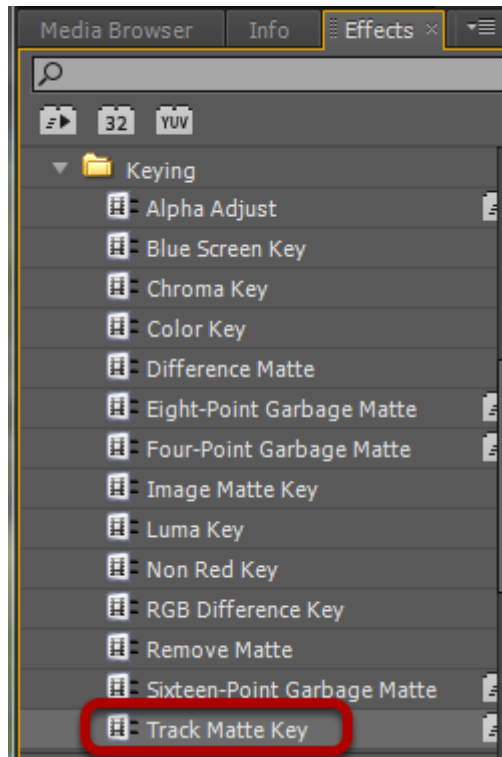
Media Browser | Info | Effects ×

32 YUV

Keying
Alpha Adjust
Blue Screen Key
Chroma Key
Color Key
Difference Matte
Eight-Point Garbage Matte
Four-Point Garbage Matte
Image Matte Key
Luma Key
Non Red Key
RGB Difference Key
Remove Matte
Sixteen-Point Garbage Matte
Track Matte Key